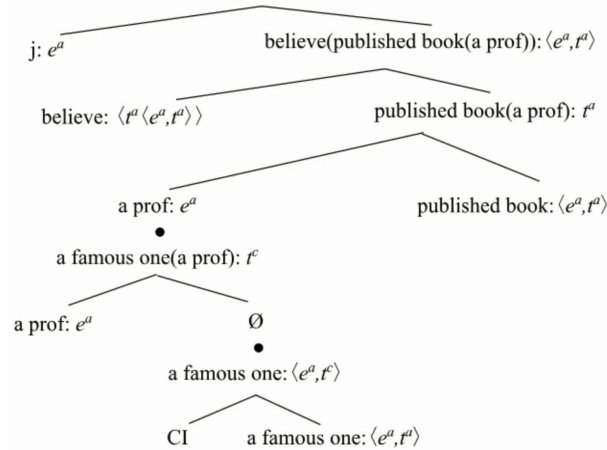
j: $e^a$

believe(published book(a prof)): $\langle e^a, t^a \rangle$

believe: $\langle t^a \langle e^a, t^a \rangle \rangle$

published book(a prof): $t^a$

a prof: $e^a$

published book: $\langle e^a, t^a \rangle$

•

a famous one(a prof): $t^c$

a prof: $e^a$

Ø

•

a famous one: $\langle e^a, t^c \rangle$

CI

a famous one: $\langle e^a, t^a \rangle$